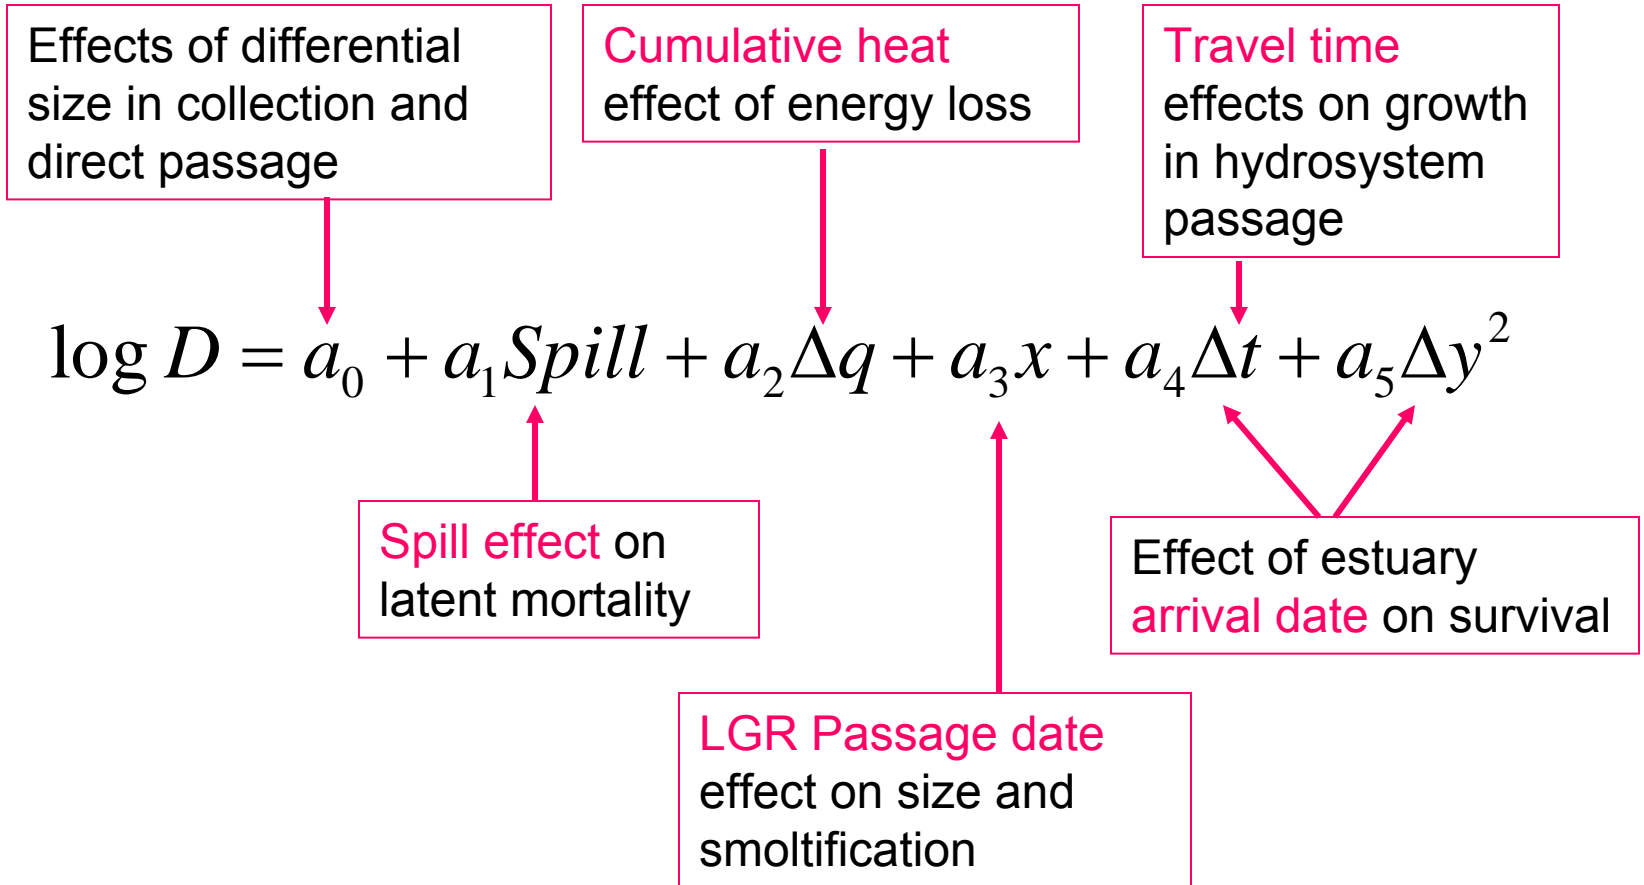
Effects of differential size in collection and direct passage

Cumulative heat effect of energy loss

Travel time effects on growth in hydrosystem passage

$\log D = a_0 + a_1 Spill + a_2 \Delta q + a_3 x + a_4 \Delta t + a_5 \Delta y^2$

Spill effect on latent mortality

Effect of estuary arrival date on survival

LGR Passage date effect on size and smoltification